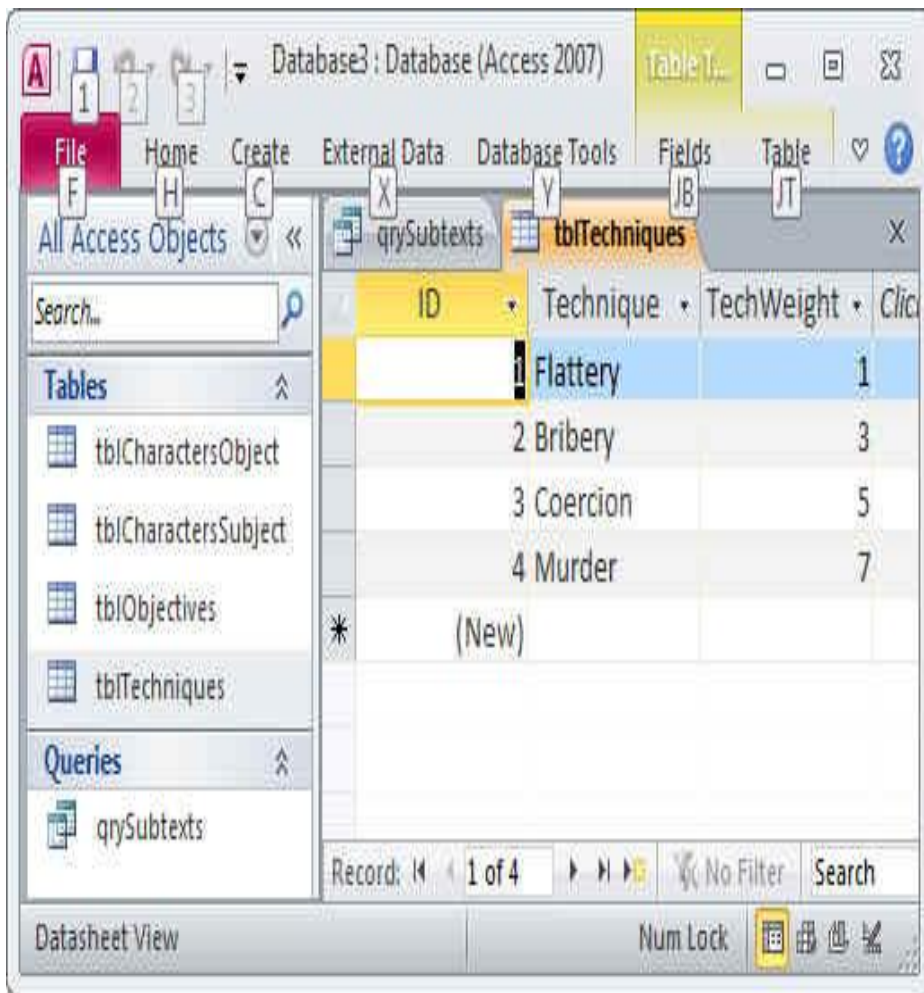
A 1 2 3 Database3 : Database (Access 2007) Table T...

File Home Create External Data Database Tools Fields Table

F H C X Y JB JT

All Access Objects «

Search...

Tables

tblCharactersObject

tblCharactersSubject

tblObjectives

tblTechniques

Queries

qrySubtexts

qrySubtexts tblTechniques

| ID | Technique | TechWeight | Clic |
|---|---|---|---|
| 1 | Flattery | 1 | |
| 2 | Bribery | 3 | |
| 3 | Coercion | 5 | |
| 4 | Murder | 7 | |
| * (New) | | | |

Record: 1 of 4 No Filter Search

Datasheet View Num Lock